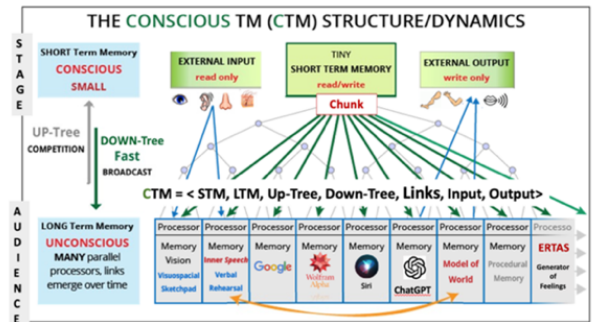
THE CONSCIOUS TM (CTM) STRUCTURE/DYNAMICS

STAGE

SHORT Term Memory
CONSCIOUS
SMALL

EXTERNAL INPUT
read only

TINY
SHORT TERM MEMORY
read/write

EXTERNAL OUTPUT
write only

Chunk

UP-Tree
COMPETITION

DOWN-Tree
Fast
BROADCAST

CTM = < STM, LTM, Up-Tree, Down-Tree, Links, Input, Output>

AUDIENCE

LONG Term Memory
UNCONSCIOUS
MANY parallel processors, links emerge over time

| Processor | Processor | Processor | Processor | Processor | Processor | Processor | Processor | Processor |
|---|---|---|---|---|---|---|---|---|
| Memory Vision Visuospacial Sketchpad | Memory Inner Speech Verbal Rehearsal | Memory Google | Memory Wolfram Alpha | Memory Siri | Memory ChatGPT | Memory Model of World | Memory Procedural Memory | ERTAS Generator of Feelings |